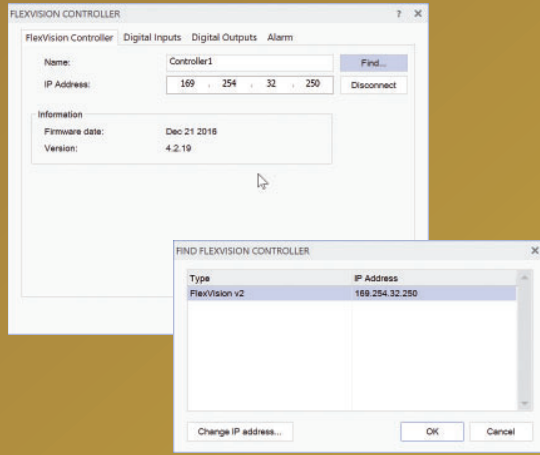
FLEXVISION CONTROLLER ? ×

FlexVision Controller | Digital Inputs | Digital Outputs | Alarm

Name: Controller1 Find...

IP Address: 169 . 254 . 32 . 250 Disconnect

Information

Firmware date: Dec 21 2016

Version: 4.2.19

FIND FLEXVISION CONTROLLER ×

| Type | IP Address |
|---|---|
| FlexVision v2 | 169.254.32.250 |

Change IP address... OK Cancel